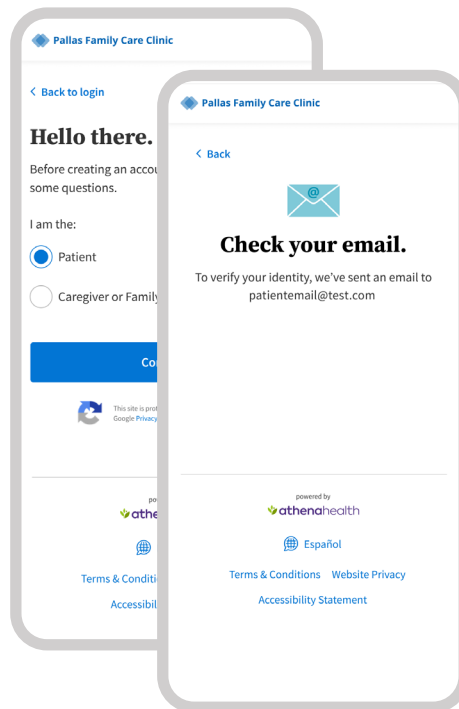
Pallas Family Care Clinic

< Back to login

Hello there.

Before creating an accou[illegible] some questions.

I am the:

Patient

Caregiver or Family

Co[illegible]

This site is prot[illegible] Google Privacy

po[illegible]

athe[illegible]

Terms & Conditi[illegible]

Accessibili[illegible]

Pallas Family Care Clinic

< Back

@

Check your email.

To verify your identity, we've sent an email to patientemail@test.com

powered by

athenahealth

Español

Terms & Conditions Website Privacy

Accessibility Statement